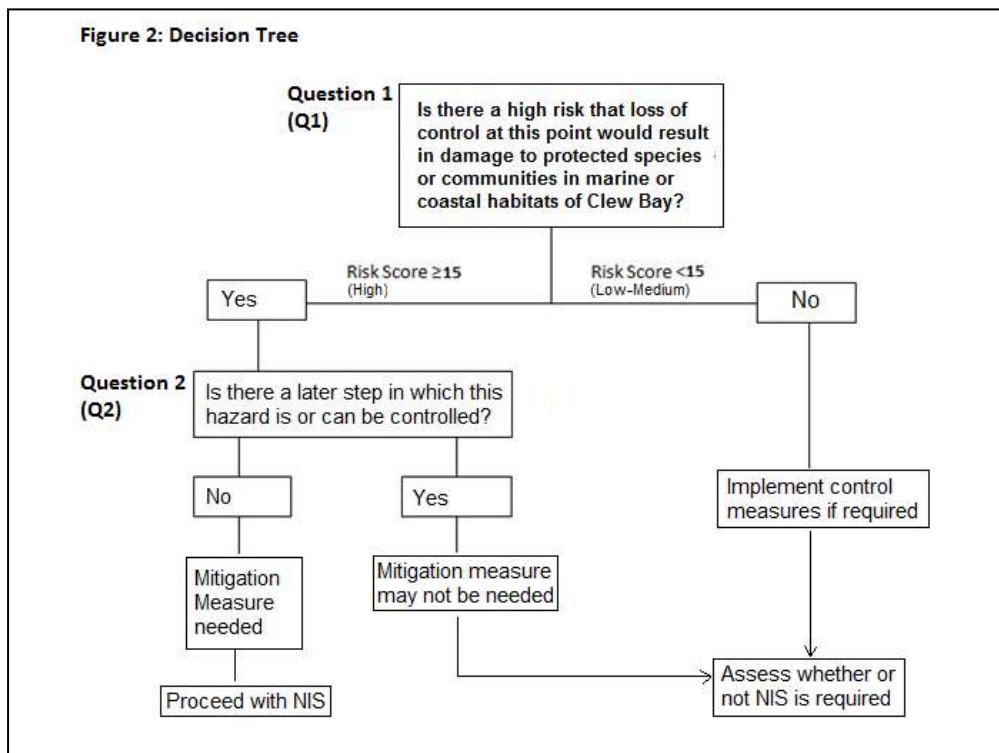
Figure 2: Decision Tree

Question 1 (Q1)

Is there a high risk that loss of control at this point would result in damage to protected species or communities in marine or coastal habitats of Clew Bay?

Risk Score $\geq$15 (High)

Risk Score <15 (Low-Medium)

Yes

No

Question 2 (Q2)

Is there a later step in which this hazard is or can be controlled?

No

Yes

Implement control measures if required

Mitigation Measure needed

Mitigation measure may not be needed

Proceed with NIS

Assess whether or not NIS is required